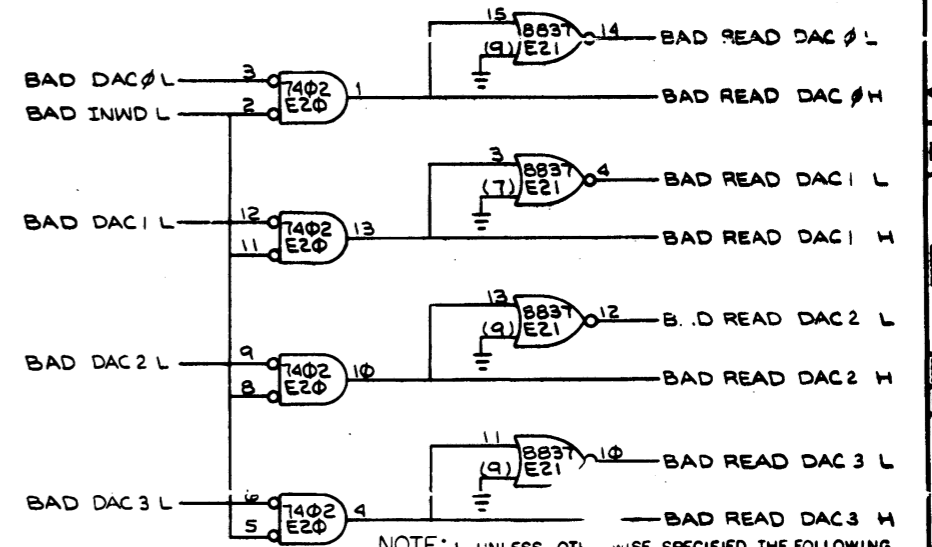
15
8837
E21
(9)
14
BAD READ DAC Ø L
BAD DACØ L
BAD INWD L
3
2
74Ø2
E2Ø
1
BAD READ DAC Ø H
3
8837
(7)
E21
4
BAD READ DAC 1 L
BAD DAC 1 L
12
11
74Ø2
E2Ø
13
BAD READ DAC 1 H
13
8837
(9)
E21
12
B. .D READ DAC 2 L
BAD DAC 2 L
9
8
74Ø2
E2Ø
1Ø
BAD READ DAC 2 H
11
8837
(9)
E21
1Ø
BAD READ DAC 3 L
BAD DAC 3 L
6
5
74Ø2
E2Ø
4
BAD READ DAC 3 H
NOTE: 1. UNLESS OT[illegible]WISE SPECIFIED THE FOLLOWING